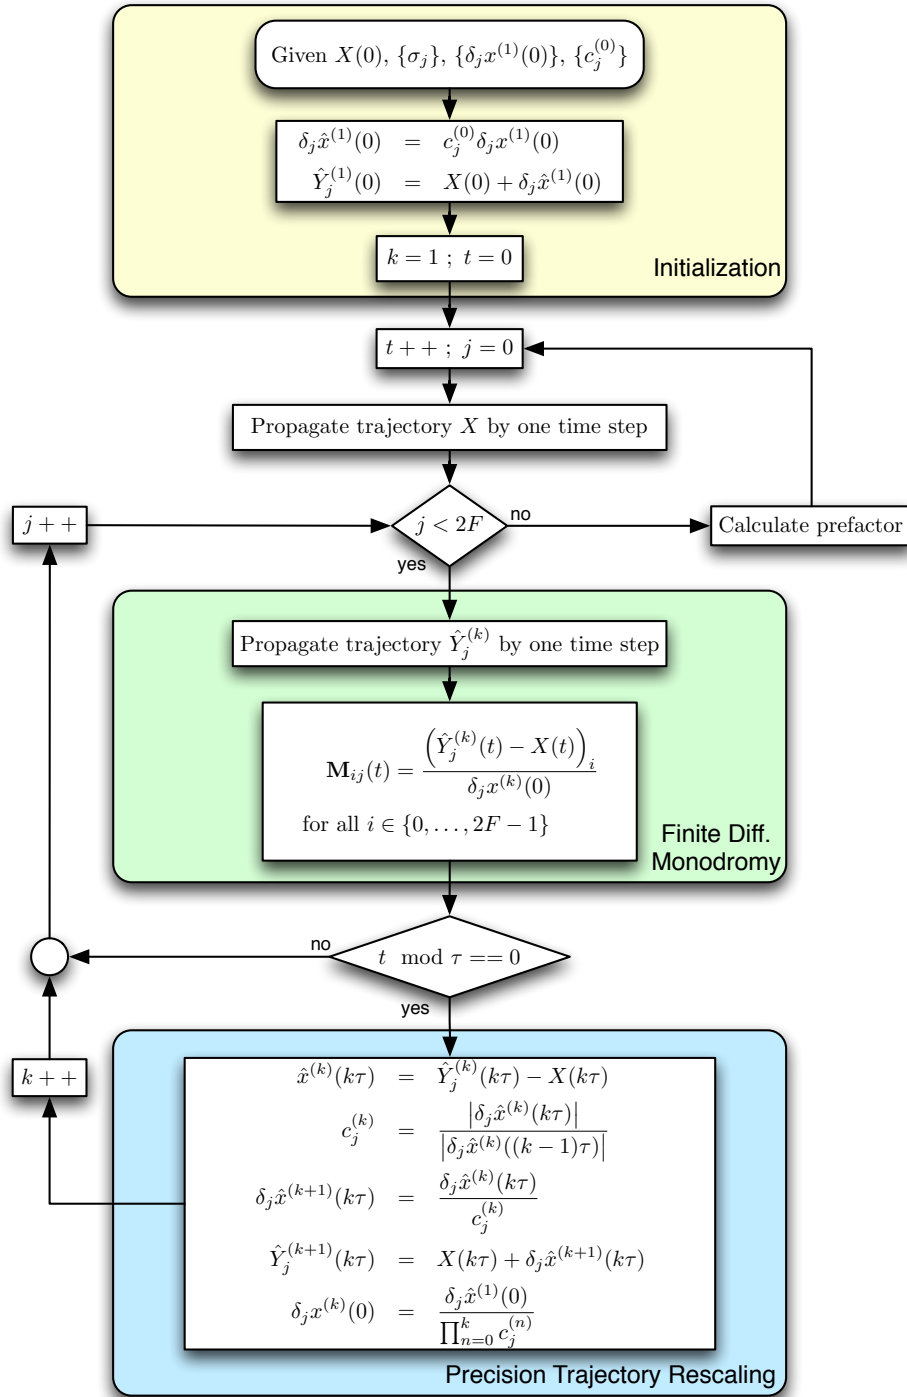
Given $X(0)$, $\{\sigma_j\}$, $\{\delta_j x^{(1)}(0)\}$, $\{c_j^{(0)}\}$

$\delta_j \hat{x}^{(1)}(0) = c_j^{(0)} \delta_j x^{(1)}(0)$
$\hat{Y}_j^{(1)}(0) = X(0) + \delta_j \hat{x}^{(1)}(0)$

$k = 1\ ;\ t = 0$

Initialization

$t++\ ;\ j = 0$

Propagate trajectory $X$ by one time step

$j++$

$j < 2F$

no

Calculate prefactor

yes

Propagate trajectory $\hat{Y}_j^{(k)}$ by one time step

$\mathbf{M}_{ij}(t) = \frac{\left(\hat{Y}_j^{(k)}(t) - X(t)\right)_i}{\delta_j x^{(k)}(0)}$
for all $i \in \{0, \ldots, 2F-1\}$

Finite Diff.
Monodromy

no

$t \mod \tau == 0$

yes

$k++$

$\hat{x}^{(k)}(k\tau) = \hat{Y}_j^{(k)}(k\tau) - X(k\tau)$
$c_j^{(k)} = \frac{\left|\delta_j \hat{x}^{(k)}(k\tau)\right|}{\left|\delta_j \hat{x}^{(k)}((k-1)\tau)\right|}$
$\delta_j \hat{x}^{(k+1)}(k\tau) = \frac{\delta_j \hat{x}^{(k)}(k\tau)}{c_j^{(k)}}$
$\hat{Y}_j^{(k+1)}(k\tau) = X(k\tau) + \delta_j \hat{x}^{(k+1)}(k\tau)$
$\delta_j x^{(k)}(0) = \frac{\delta_j \hat{x}^{(1)}(0)}{\prod_{n=0}^{k} c_j^{(n)}}$

Precision Trajectory Rescaling